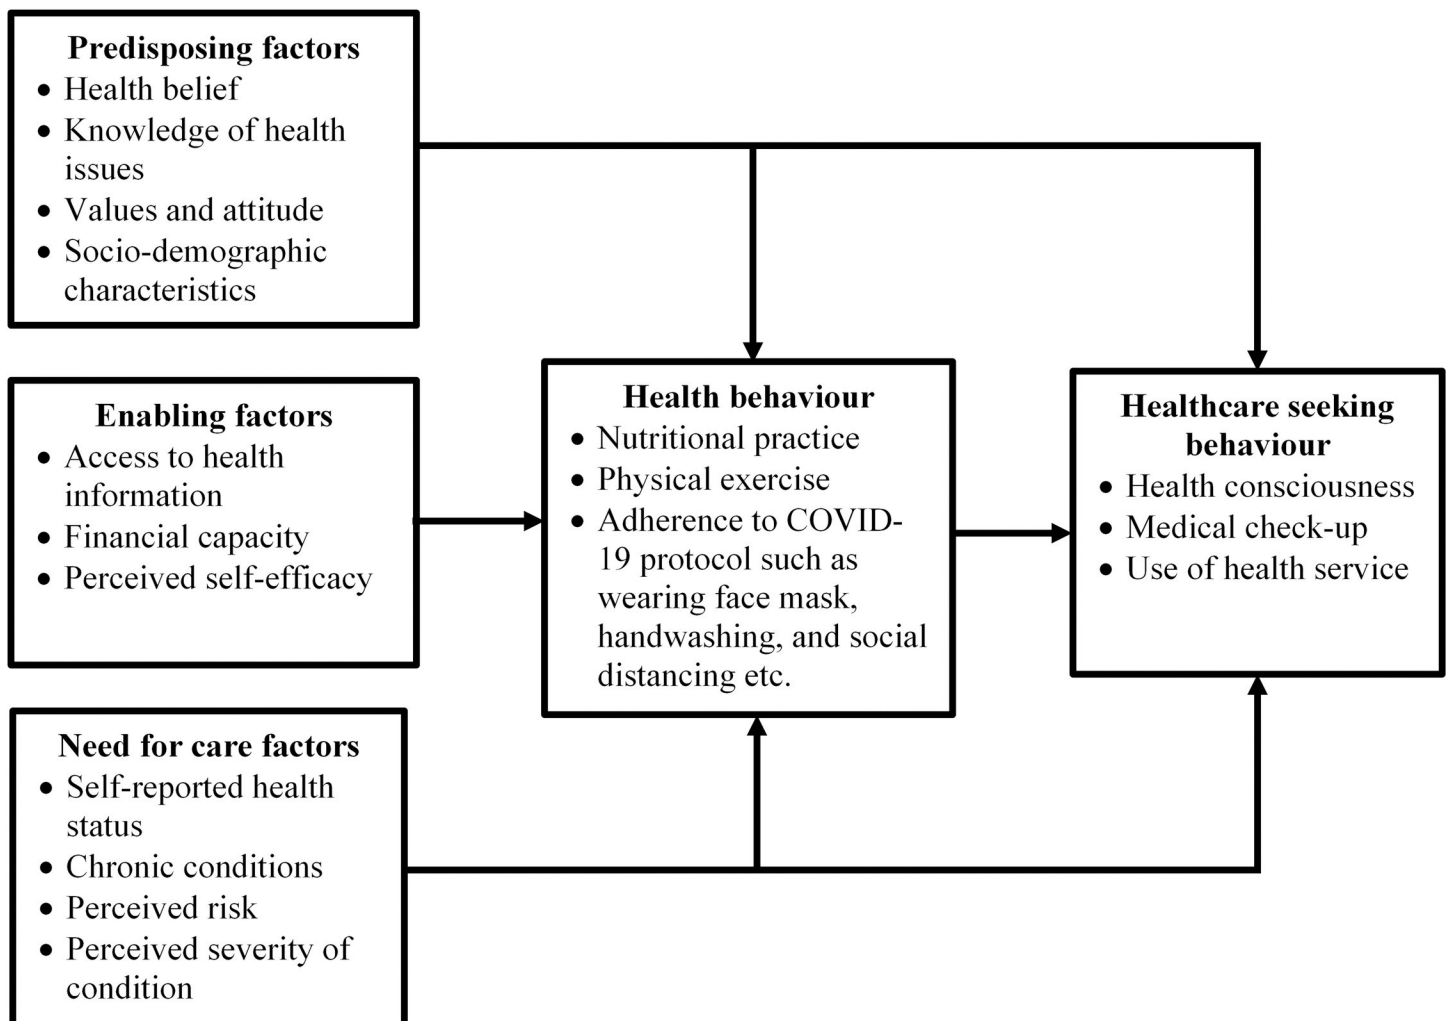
**Predisposing factors**
- Health belief
- Knowledge of health issues
- Values and attitude
- Socio-demographic characteristics

**Enabling factors**
- Access to health information
- Financial capacity
- Perceived self-efficacy

**Need for care factors**
- Self-reported health status
- Chronic conditions
- Perceived risk
- Perceived severity of condition

**Health behaviour**
- Nutritional practice
- Physical exercise
- Adherence to COVID-19 protocol such as wearing face mask, handwashing, and social distancing etc.

**Healthcare seeking behaviour**
- Health consciousness
- Medical check-up
- Use of health service